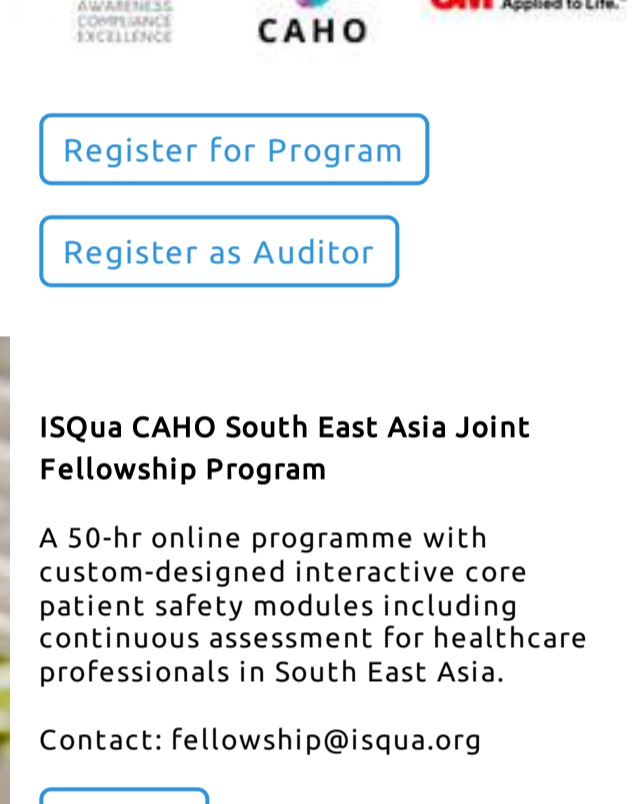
AWARENESS
COMPLIANCE
EXCELLENCE

CAHO

Applied to Life.

Register for Program

Register as Auditor

ISQua CAHO South East Asia Joint Fellowship Program

A 50-hr online programme with custom-designed interactive core patient safety modules including continuous assessment for healthcare professionals in South East Asia.

Contact: fellowship@isqua.org